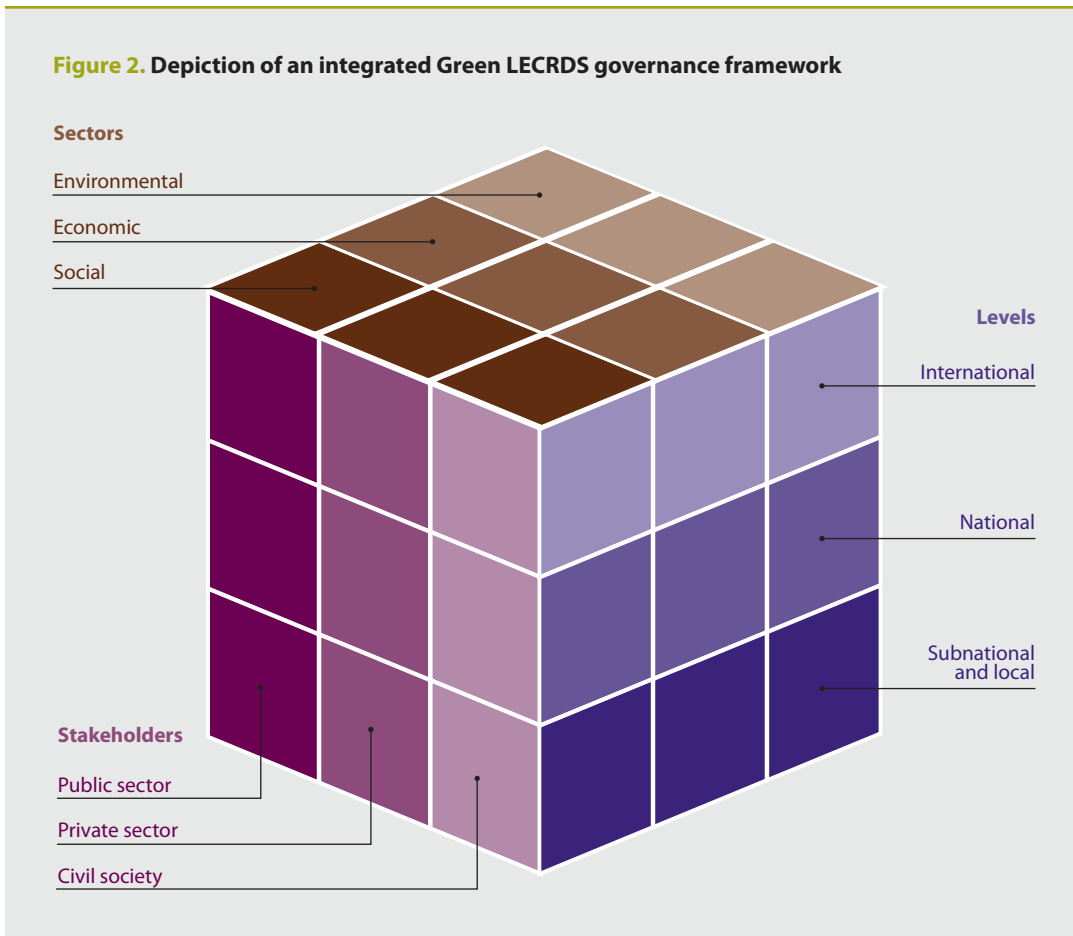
**Figure 2.** Depiction of an integrated Green LECRDS governance framework

Sectors

Environmental

Economic

Social

Levels

International

National

Subnational and local

Stakeholders

Public sector

Private sector

Civil society